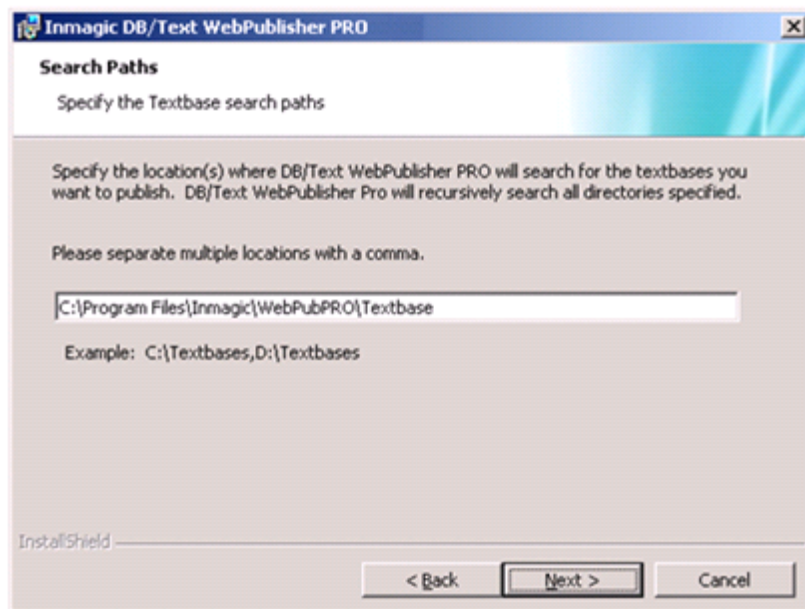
Inmagic DB/Text WebPublisher PRO

Search Paths

Specify the Textbase search paths

Specify the location(s) where DB/Text WebPublisher PRO will search for the textbases you want to publish. DB/Text WebPublisher Pro will recursively search all directories specified.

Please separate multiple locations with a comma.

C:\Program Files\Inmagic\WebPubPRO\Textbase

Example: C:\Textbases,D:\Textbases

InstallShield

< Back

Next >

Cancel